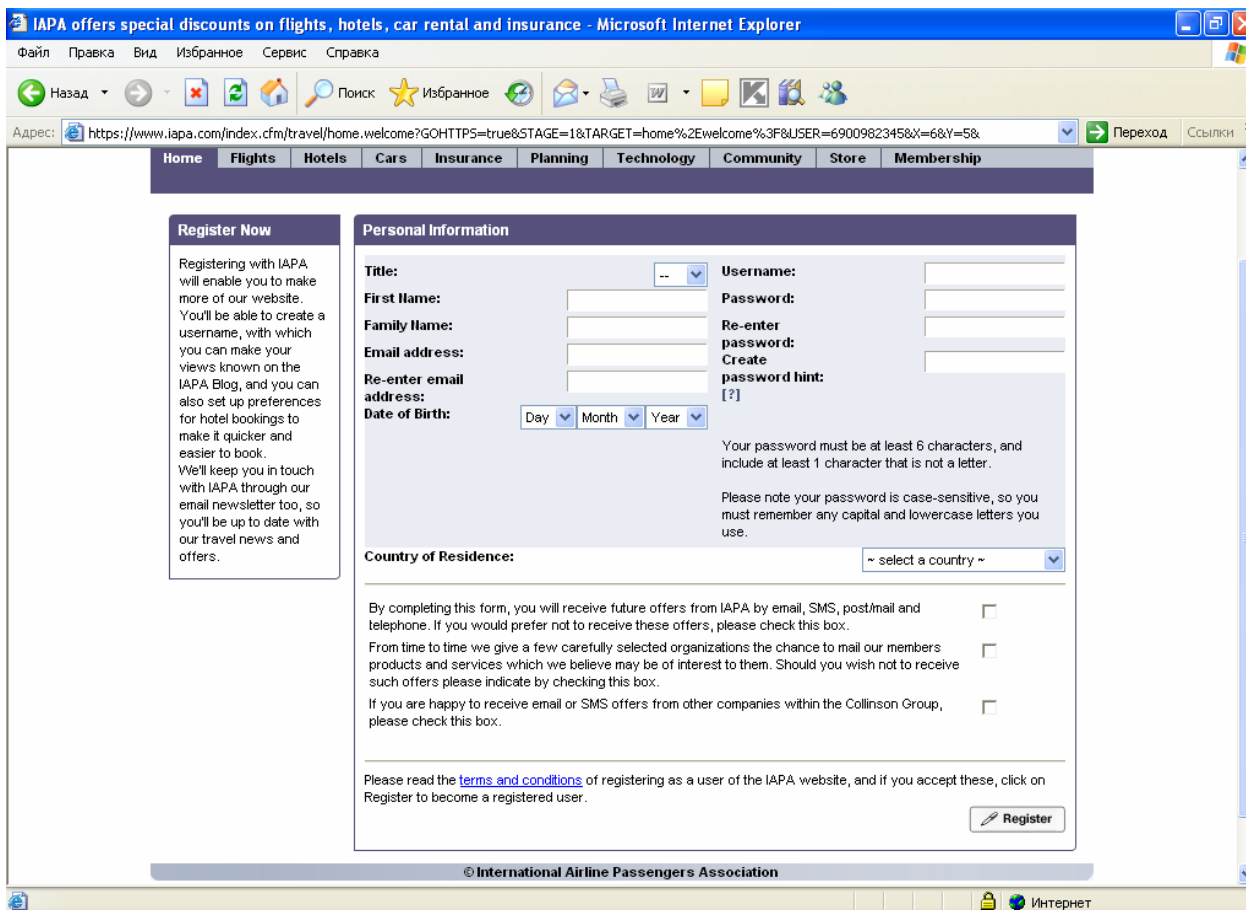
IAPA offers special discounts on flights, hotels, car rental and insurance - Microsoft Internet Explorer

Файл Правка Вид Избранное Сервис Справка

Назад Поиск Избранное

Адрес: https://www.iapa.com/index.cfm/travel/home.welcome?GOHTTPS=true&STAGE=1&TARGET=home%2Ewelcome%3F&USER=6900982345&X=6&Y=5& Переход Ссылки

Home Flights Hotels Cars Insurance Planning Technology Community Store Membership

Register Now

Registering with IAPA will enable you to make more of our website. You'll be able to create a username, with which you can make your views known on the IAPA Blog, and you can also set up preferences for hotel bookings to make it quicker and easier to book.
We'll keep you in touch with IAPA through our email newsletter too, so you'll be up to date with our travel news and offers.

Personal Information

Title: --
First Name:
Family Name:
Email address:
Re-enter email address:
Date of Birth: Day Month Year

Username:
Password:
Re-enter password:
Create password hint:
[?]

Your password must be at least 6 characters, and include at least 1 character that is not a letter.

Please note your password is case-sensitive, so you must remember any capital and lowercase letters you use.

Country of Residence: ~ select a country ~

By completing this form, you will receive future offers from IAPA by email, SMS, post/mail and telephone. If you would prefer not to receive these offers, please check this box.

From time to time we give a few carefully selected organizations the chance to mail our members products and services which we believe may be of interest to them. Should you wish not to receive such offers please indicate by checking this box.

If you are happy to receive email or SMS offers from other companies within the Collinson Group, please check this box.

Please read the terms and conditions of registering as a user of the IAPA website, and if you accept these, click on Register to become a registered user.

Register

© International Airline Passengers Association

Интернет